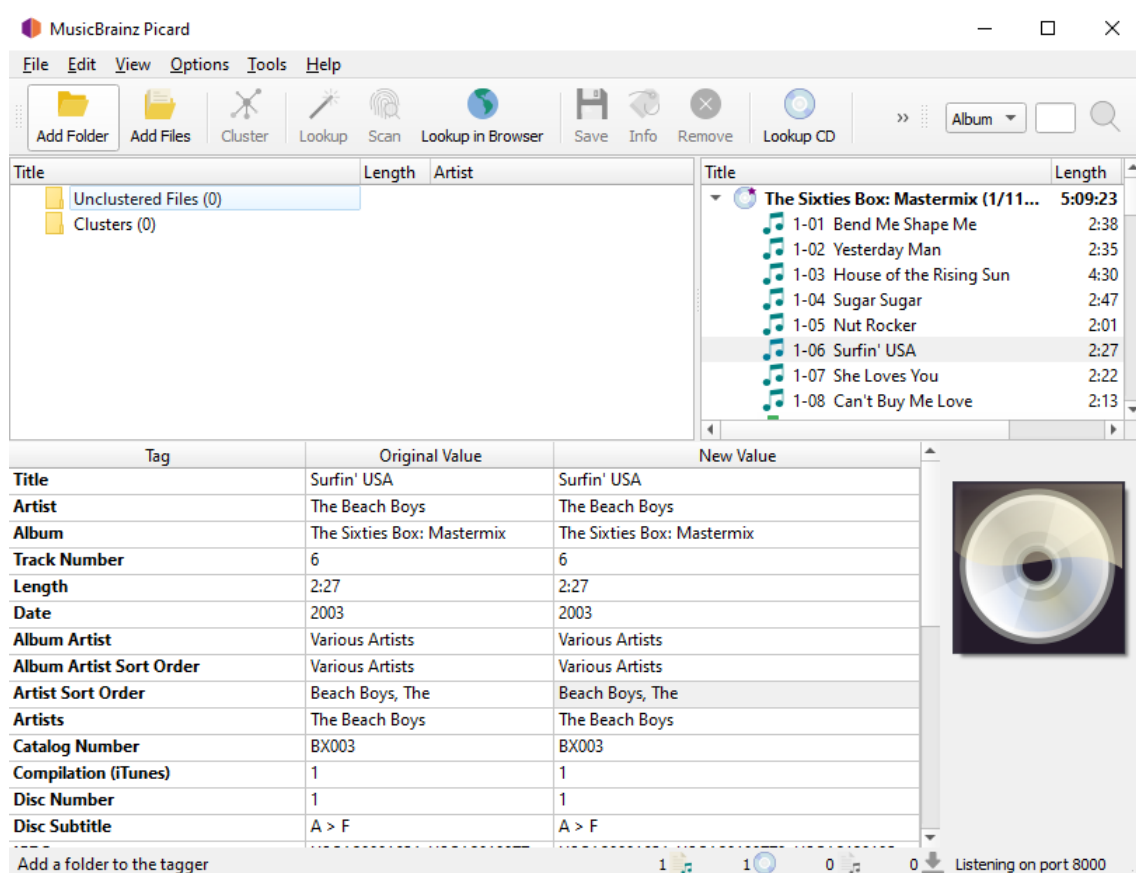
MusicBrainz Picard

File Edit View Options Tools Help

Add Folder Add Files Cluster Lookup Scan Lookup in Browser Save Info Remove Lookup CD » Album

| Title | Length | Artist |
|---|---|---|
| Unclustered Files (0) | | |
| Clusters (0) | | |

| Title | Length |
|---|---|
| The Sixties Box: Mastermix (1/11... | 5:09:23 |
| 1-01 Bend Me Shape Me | 2:38 |
| 1-02 Yesterday Man | 2:35 |
| 1-03 House of the Rising Sun | 4:30 |
| 1-04 Sugar Sugar | 2:47 |
| 1-05 Nut Rocker | 2:01 |
| 1-06 Surfin' USA | 2:27 |
| 1-07 She Loves You | 2:22 |
| 1-08 Can't Buy Me Love | 2:13 |

| Tag | Original Value | New Value |
|---|---|---|
| Title | Surfin' USA | Surfin' USA |
| Artist | The Beach Boys | The Beach Boys |
| Album | The Sixties Box: Mastermix | The Sixties Box: Mastermix |
| Track Number | 6 | 6 |
| Length | 2:27 | 2:27 |
| Date | 2003 | 2003 |
| Album Artist | Various Artists | Various Artists |
| Album Artist Sort Order | Various Artists | Various Artists |
| Artist Sort Order | Beach Boys, The | Beach Boys, The |
| Artists | The Beach Boys | The Beach Boys |
| Catalog Number | BX003 | BX003 |
| Compilation (iTunes) | 1 | 1 |
| Disc Number | 1 | 1 |
| Disc Subtitle | A > F | A > F |

Add a folder to the tagger 1 1 0 0 Listening on port 8000